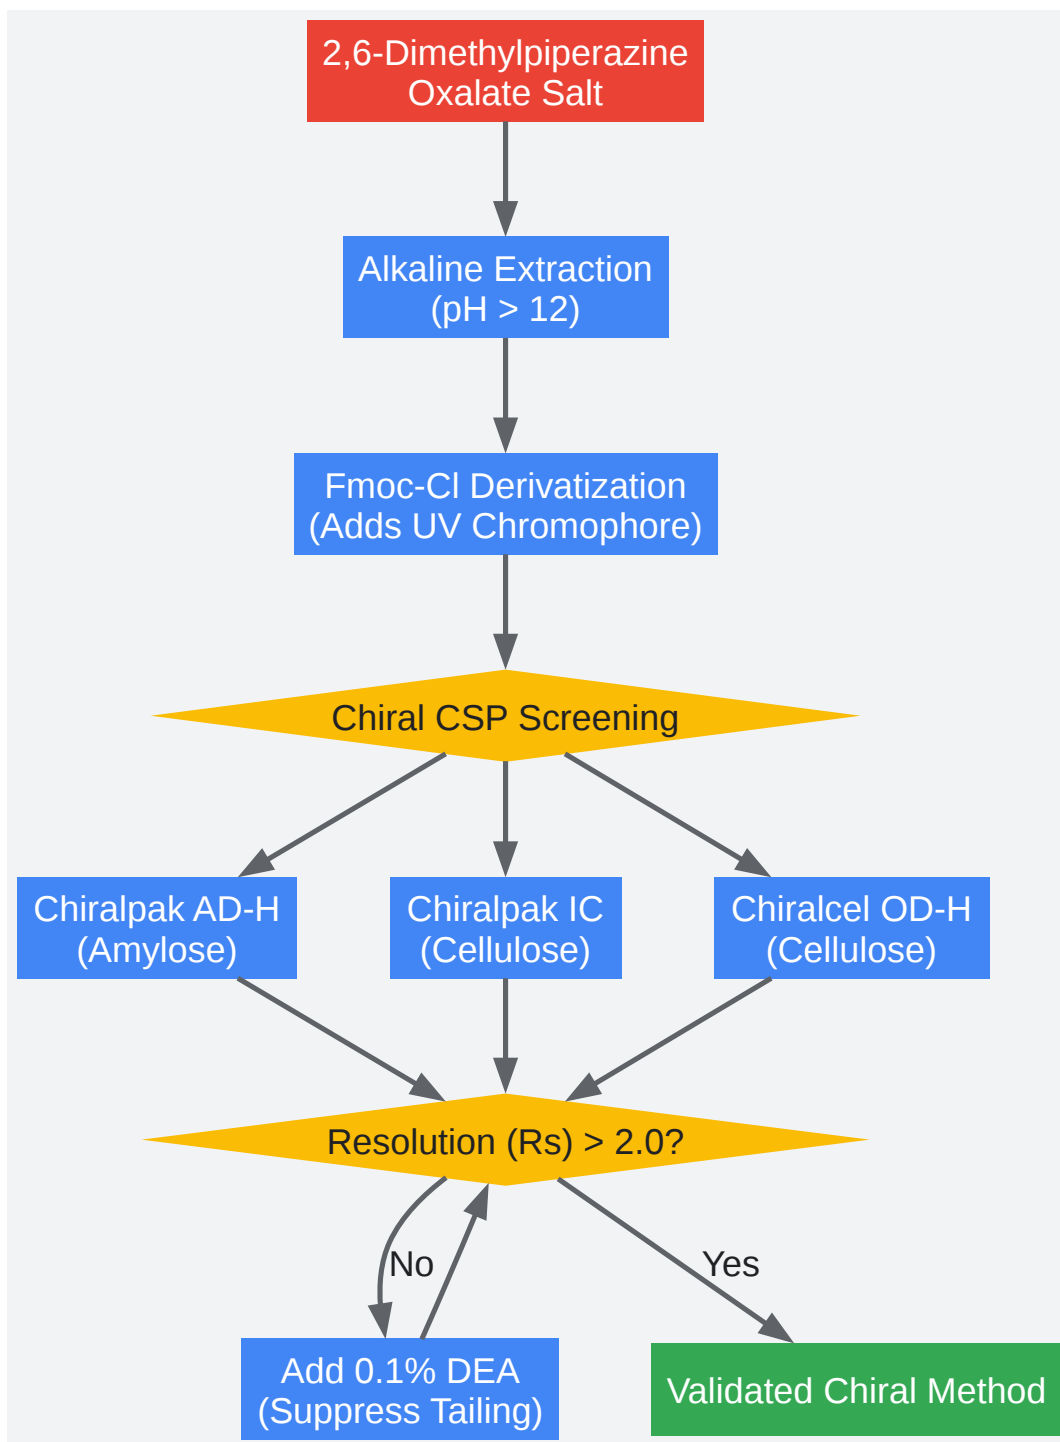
2,6-Dimethylpiperazine Oxalate Salt

Alkaline Extraction (pH > 12)

Fmoc-Cl Derivatization (Adds UV Chromophore)

Chiral CSP Screening

Chiralpak AD-H (Amylose)

Chiralpak IC (Cellulose)

Chiralcel OD-H (Cellulose)

Resolution (Rs) > 2.0?

No

Yes

Add 0.1% DEA (Suppress Tailing)

Validated Chiral Method